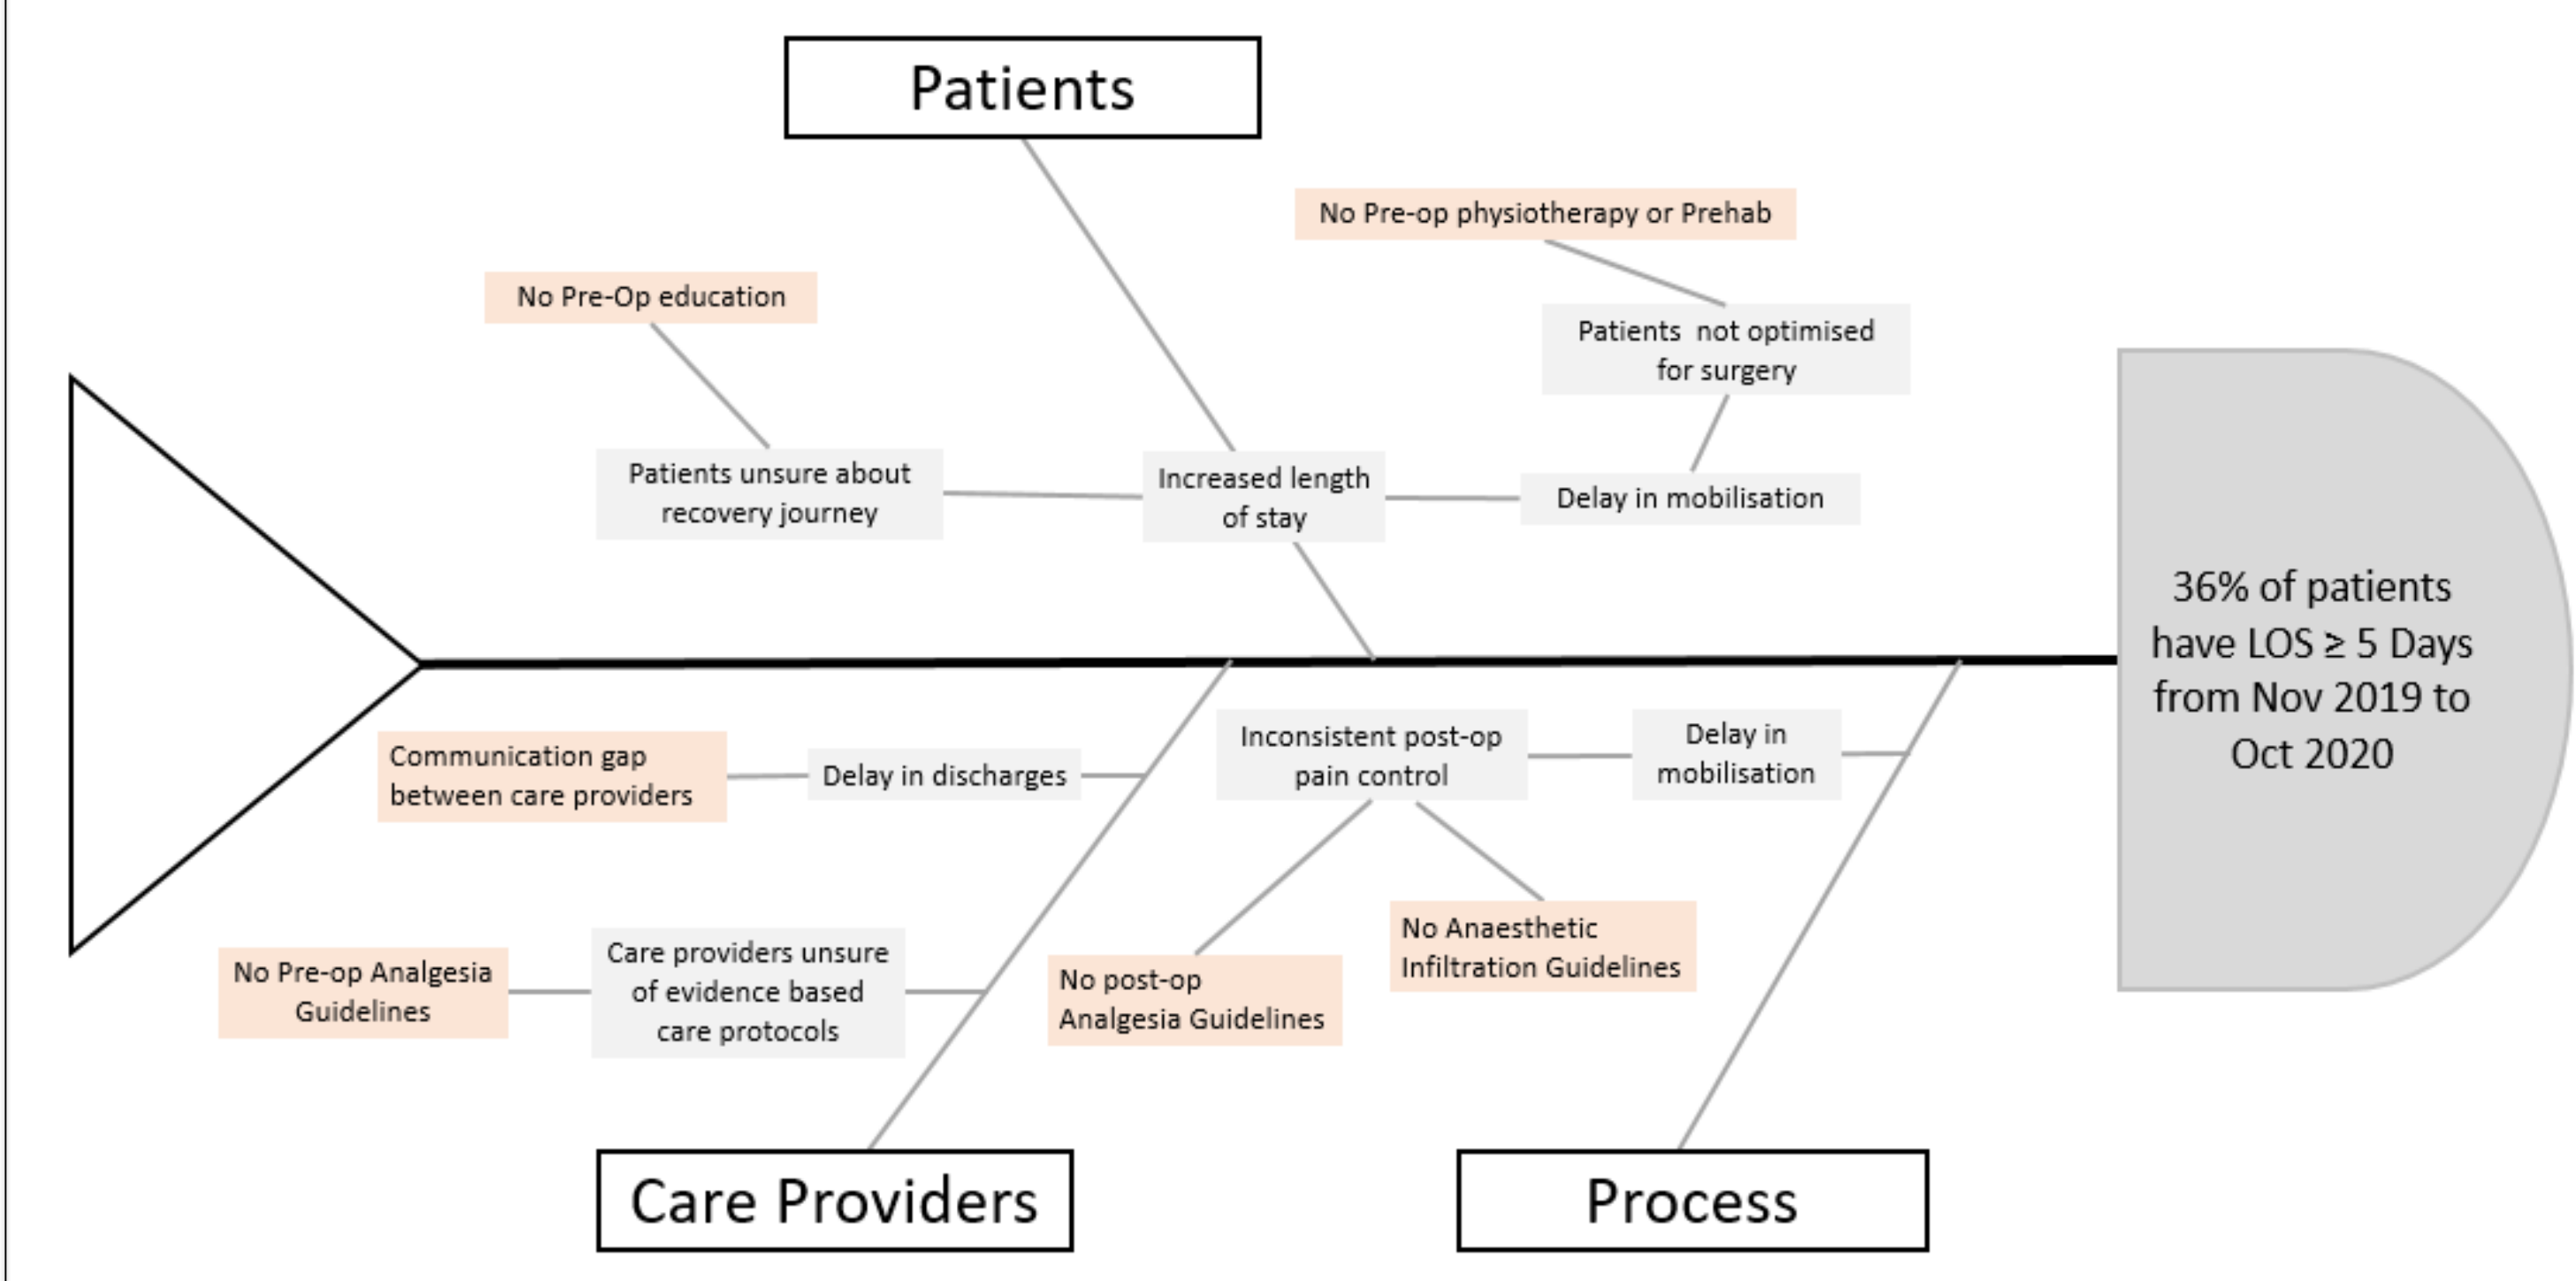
Patients

No Pre-op physiotherapy or Prehab

No Pre-Op education

Patients not optimised for surgery

Patients unsure about recovery journey

Increased length of stay

Delay in mobilisation

36% of patients have LOS ≥ 5 Days from Nov 2019 to Oct 2020

Communication gap between care providers

Delay in discharges

Inconsistent post-op pain control

Delay in mobilisation

No Anaesthetic Infiltration Guidelines

No Pre-op Analgesia Guidelines

Care providers unsure of evidence based care protocols

No post-op Analgesia Guidelines

Care Providers

Process